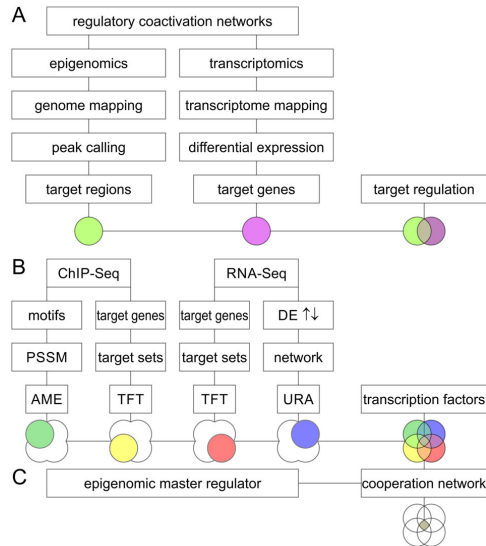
A

regulatory coactivation networks

epigenomics

transcriptomics

genome mapping

transcriptome mapping

peak calling

differential expression

target regions

target genes

target regulation

B

ChIP-Seq

RNA-Seq

motifs

target genes

target genes

DE ↑↓

PSSM

target sets

target sets

network

AME

TFT

TFT

URA

transcription factors

C

epigenomic master regulator

cooperation network